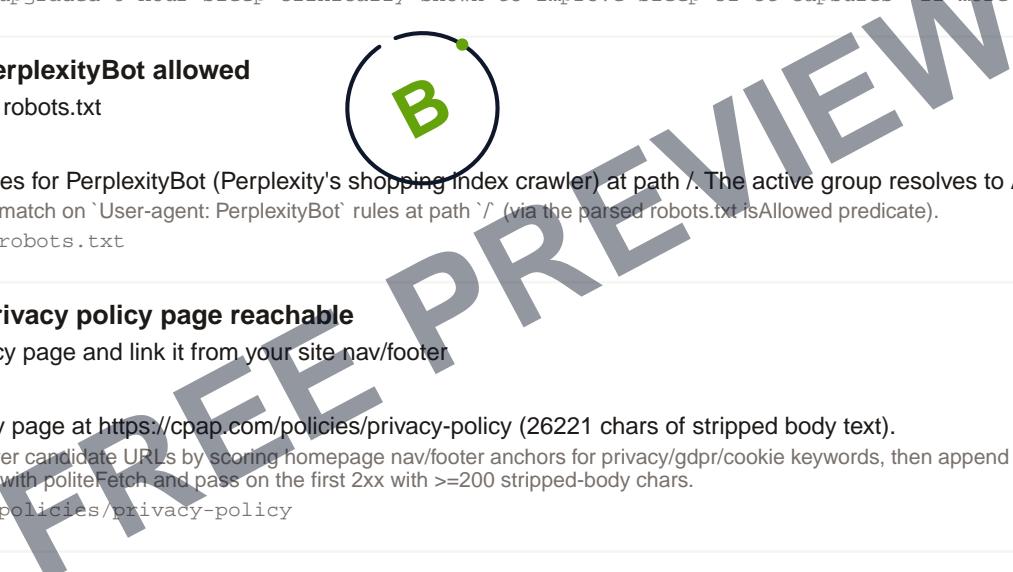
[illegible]pgraded 6 hour sleep clinically shown to improve sleep or 30 capsules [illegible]

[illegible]erplexityBot allowed

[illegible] robots.txt

B

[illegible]les for PerplexityBot (Perplexity's shopping index crawler) at path /. The active group resolves to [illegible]

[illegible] match on `User-agent: PerplexityBot` rules at path `/` (via the parsed robots.txt isAllowed predicate).

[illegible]robots.txt

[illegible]rivacy policy page reachable

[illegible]cy page and link it from your site nav/footer

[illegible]y page at https://cpap.com/policies/privacy-policy (26221 chars of stripped body text).

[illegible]er candidate URLs by scoring homepage nav/footer anchors for privacy/gdpr/cookie keywords, then append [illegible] with politeFetch and pass on the first 2xx with >=200 stripped-body chars.

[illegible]policies/privacy-policy

FREE PREVIEW